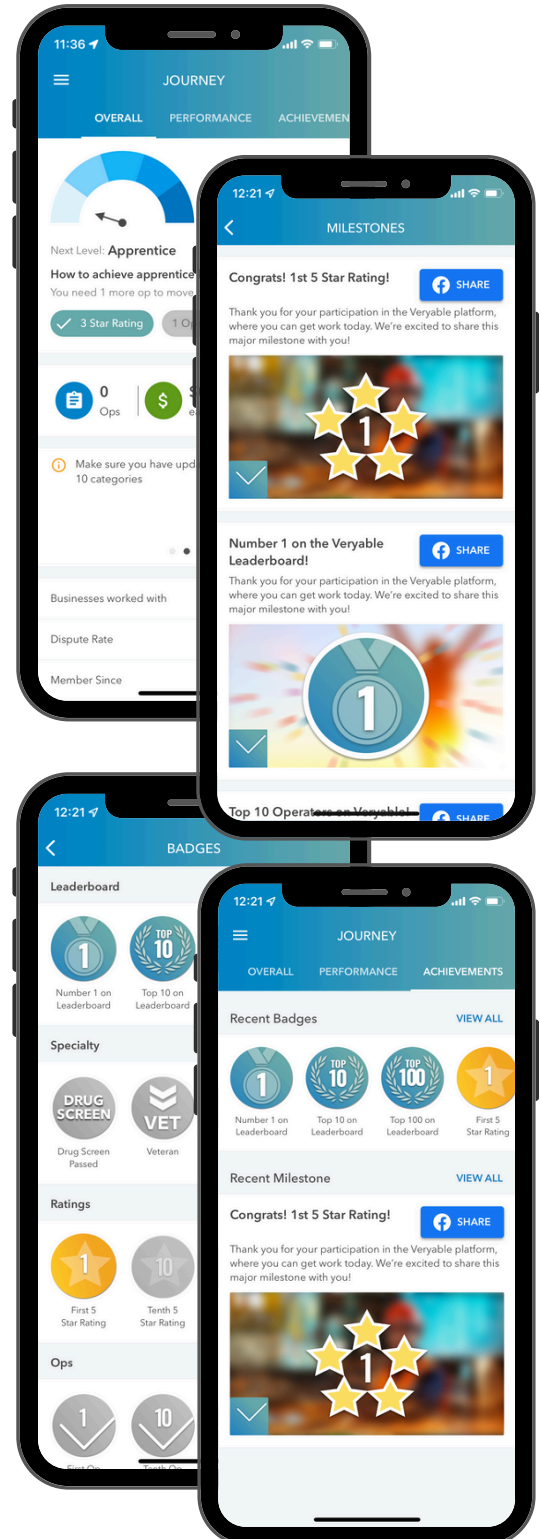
11:36

JOURNEY

OVERALL PERFORMANCE ACHIEVEMEN

Next Level: Apprentice

How to achieve apprentice

You need 1 more op to move

3 Star Rating 1 O

0
Ops

Make sure you have upd 10 categories

Businesses worked with

Dispute Rate

Member Since

12:21

MILESTONES

Congrats! 1st 5 Star Rating!

SHARE

Thank you for your participation in the Veryable platform, where you can get work today. We're excited to share this major milestone with you!

1

Number 1 on the Veryable Leaderboard!

SHARE

Thank you for your participation in the Veryable platform, where you can get work today. We're excited to share this major milestone with you!

1

Top 10 Operators on Veryable!

SHARE

12:21

BADGES

Leaderboard

1
Number 1 on Leaderboard

TOP 10
Top 10 on Leaderboard

Specialty

DRUG SCREEN
Drug Screen Passed

VET
Veteran

Ratings

1
First 5 Star Rating

10
Tenth 5 Star Rating

Ops

1
First Op

10
Tenth Op

12:21

JOURNEY

OVERALL PERFORMANCE ACHIEVEMENTS

Recent Badges

VIEW ALL

1
Number 1 on Leaderboard

TOP 10
Top 10 on Leaderboard

TOP 100
Top 100 on Leaderboard

1
First 5 Star Rating

Recent Milestone

VIEW ALL

Congrats! 1st 5 Star Rating!

SHARE

Thank you for your participation in the Veryable platform, where you can get work today. We're excited to share this major milestone with you!

1